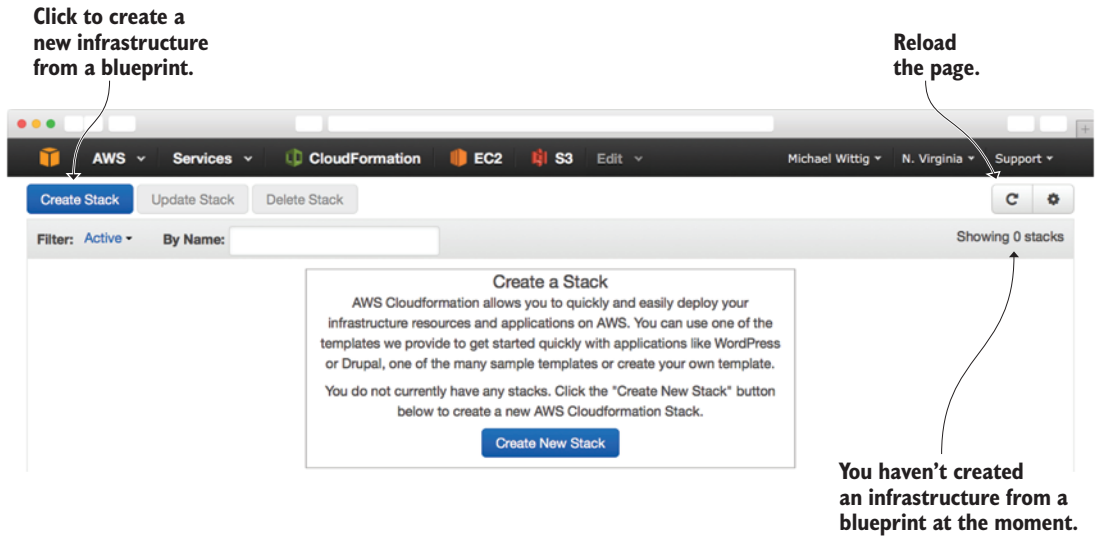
Click to create a new infrastructure from a blueprint.

Reload the page.

AWS Services CloudFormation EC2 S3 Edit Michael Wittig N. Virginia Support

Create Stack Update Stack Delete Stack

Filter: Active By Name:

Showing 0 stacks

Create a Stack

AWS Cloudformation allows you to quickly and easily deploy your infrastructure resources and applications on AWS. You can use one of the templates we provide to get started quickly with applications like WordPress or Drupal, one of the many sample templates or create your own template.

You do not currently have any stacks. Click the "Create New Stack" button below to create a new AWS Cloudformation Stack.

Create New Stack

You haven't created an infrastructure from a blueprint at the moment.